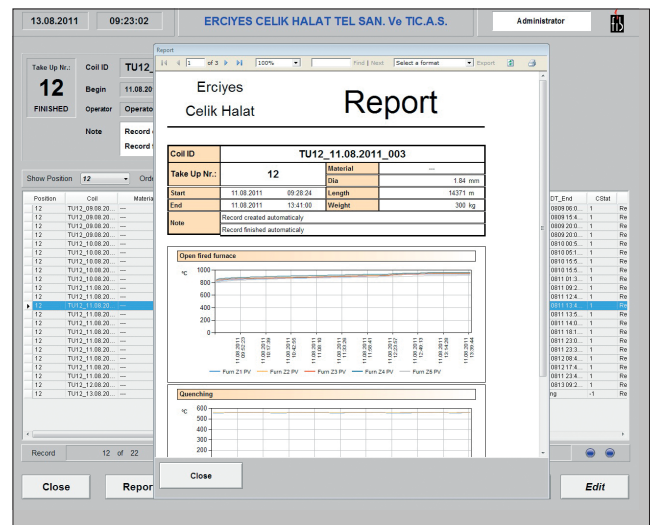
13.08.2011 | 09:23:02 | ERCIYES CELIK HALAT TEL SAN. Ve TIC.A.S. | Administrator

Take Up Nr.: 12 FINISHED
Coil ID TU12_
Begin 11.08.20
Operator Operato
Note Record
Record

Show Position 12 Orde

| Position | Coil | Materi |
|---|---|---|
| 12 | TU12_09.08.20... | — |
| 12 | TU12_09.08.20... | — |
| 12 | TU12_09.08.20... | — |
| 12 | TU12_09.08.20... | — |
| 12 | TU12_10.08.20... | — |
| 12 | TU12_10.08.20... | — |
| 12 | TU12_10.08.20... | — |
| 12 | TU12_10.08.20... | — |
| 12 | TU12_10.08.20... | — |
| 12 | TU12_11.08.20... | — |
| 12 | TU12_11.08.20... | — |
| 12 | TU12_11.08.20... | — |
| 12 | TU12_11.08.20... | — |
| 12 | TU12_11.08.20... | — |
| 12 | TU12_11.08.20... | — |
| 12 | TU12_11.08.20... | — |
| 12 | TU12_11.08.20... | — |
| 12 | TU12_11.08.20... | — |
| 12 | TU12_11.08.20... | — |
| 12 | TU12_11.08.20... | — |
| 12 | TU12_11.08.20... | — |
| 12 | TU12_12.08.20... | — |
| 12 | TU12_13.08.20... | — |

| DT_End | CStat | |
|---|---|---|
| 0809 06:0... | 1 | Re |
| 0809 15:4... | 1 | Re |
| 0809 20:0... | 1 | Re |
| 0809 20:0... | 1 | Re |
| 0810 00:5... | 1 | Re |
| 0810 05:1... | 1 | Re |
| 0810 15:5... | 1 | Re |
| 0810 15:5... | 1 | Re |
| 0810 01:3... | 1 | Re |
| 0811 09:2... | 1 | Re |
| 0811 12:4... | 1 | Re |
| 0811 13:4... | 1 | Re |
| 0811 13:5... | 1 | Re |
| 0811 14:0... | 1 | Re |
| 0811 18:1... | 1 | Re |
| 0811 23:0... | 1 | Re |
| 0811 23:3... | 1 | Re |
| 0812 08:4... | 1 | Re |
| 0812 17:4... | 1 | Re |
| 0811 23:4... | 1 | Re |
| 0813 09:2... | 1 | Re |
| ng | -1 | Re |

Record 12 of 22

Close Repor Edit

Report
1 of 3 100% Find | Next Select a format Export

Erciyes
Celik Halat
Report

| Coil ID | TU12_11.08.2011_003 | | |
|---|---|---|---|
| Take Up Nr.: | 12 | Material | — |
| | | Dia | 1.84 mm |
| Start | 11.08.2011 09:28:24 | Length | 14371 m |
| End | 11.08.2011 13:41:00 | Weight | 300 kg |
| Note | Record created automaticaly | | |
| | Record finished automaticaly | | |

Open fired furnace
°C
1000
800
600
400
200
0
11.08.2011 09:02:23
11.08.2011 10:17:39
11.08.2011 10:42:55
11.08.2011 11:08:10
11.08.2011 11:33:26
11.08.2011 11:58:41
11.08.2011 12:23:57
11.08.2011 12:49:13
11.08.2011 13:14:28
11.08.2011 13:39:44
Furn Z1 PV Furn Z2 PV Furn Z3 PV Furn Z4 PV Furn Z5 PV

Quenching
°C
600
500
400
300
200
100

Close